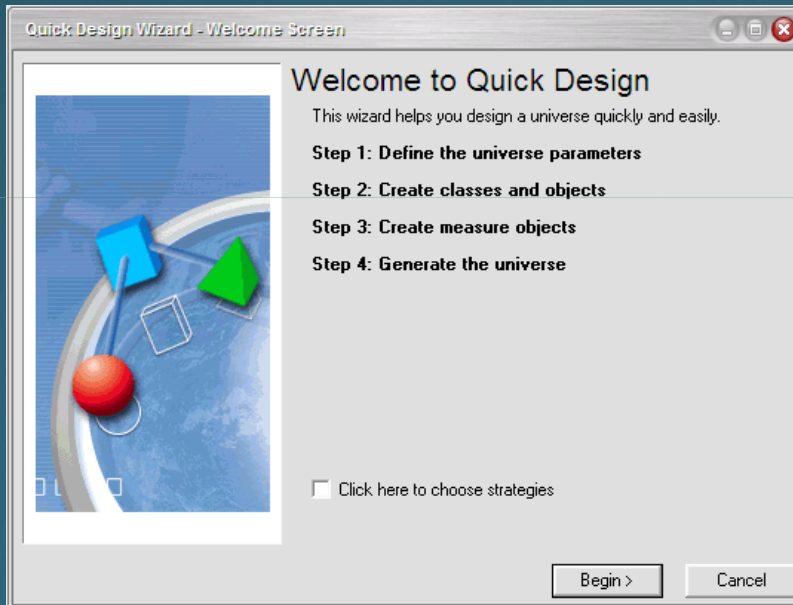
Quick Design Wizard - Welcome Screen

Welcome to Quick Design

This wizard helps you design a universe quickly and easily.

Step 1: Define the universe parameters

Step 2: Create classes and objects

Step 3: Create measure objects

Step 4: Generate the universe

Click here to choose strategies

Begin >

Cancel